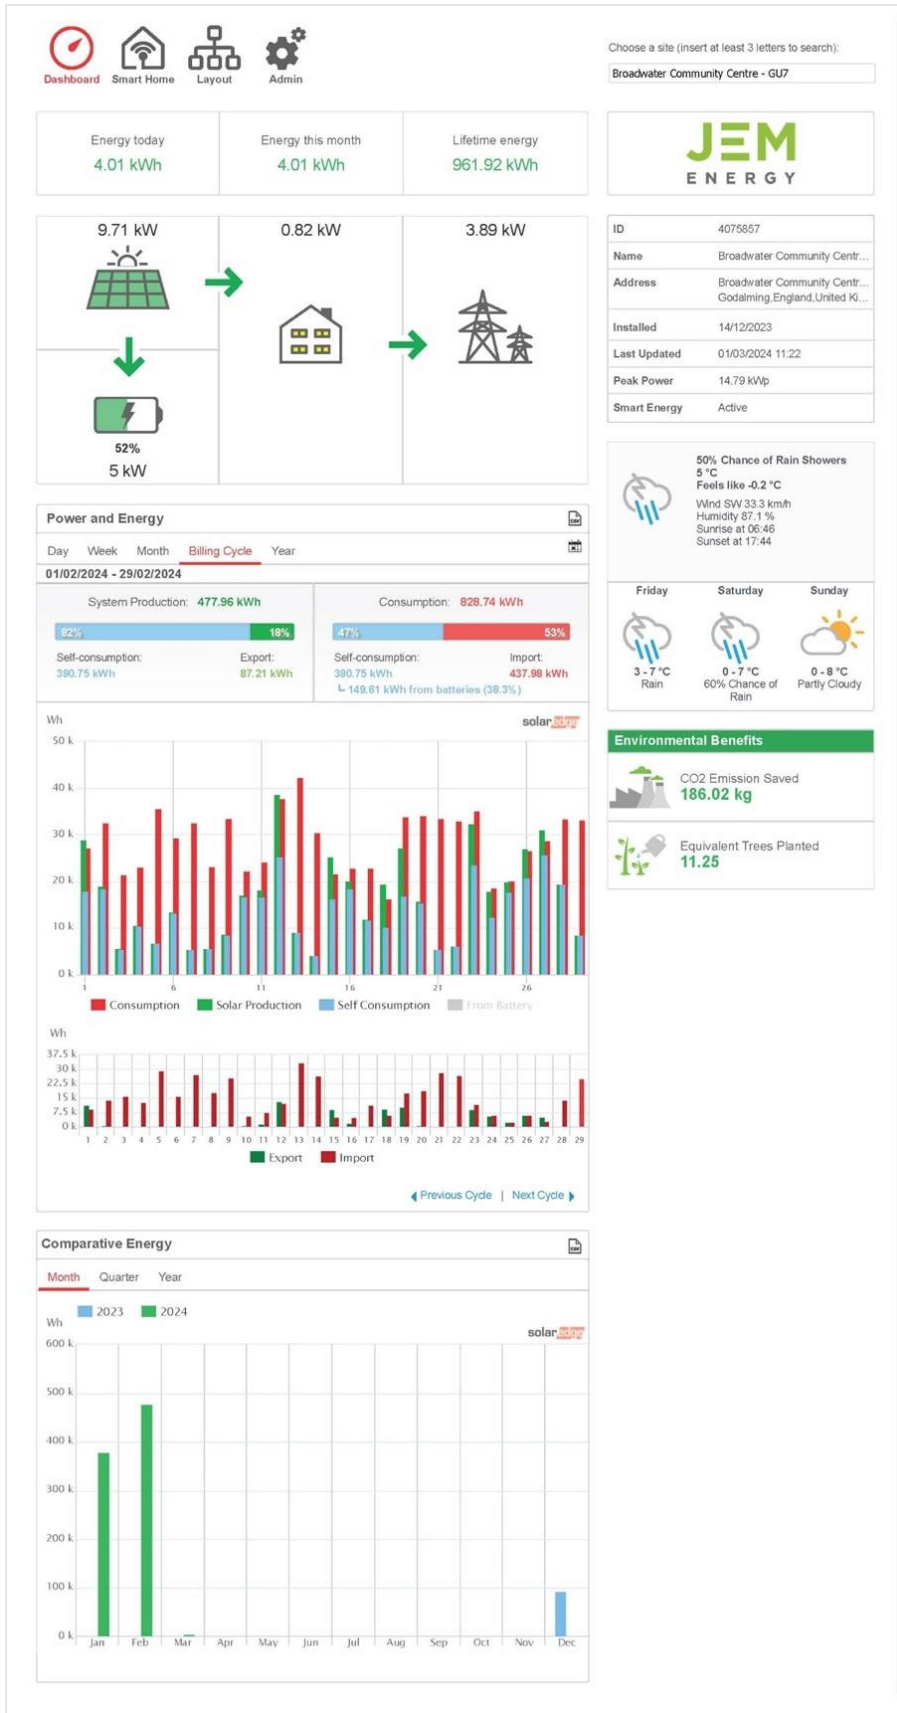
Dashboard Smart Home Layout Admin

Choose a site (insert at least 3 letters to search):
Broadwater Community Centre - GU7

| Energy today | Energy this month | Lifetime energy |
|---|---|---|
| 4.01 kWh | 4.01 kWh | 961.92 kWh |

JEM ENERGY

9.71 kW
0.82 kW
3.89 kW
52%
5 kW

| ID | 4075857 |
|---|---|
| Name | Broadwater Community Centr... |
| Address | Broadwater Community Centr... Godalming,England,United Ki... |
| Installed | 14/12/2023 |
| Last Updated | 01/03/2024 11:22 |
| Peak Power | 14.79 kWp |
| Smart Energy | Active |

50% Chance of Rain Showers
5 °C
Feels like -0.2 °C
Wind SW 33.3 km/h
Humidity 87.1 %
Sunrise at 06:46
Sunset at 17:44

| Friday | Saturday | Sunday |
|---|---|---|
| 3 - 7 °C Rain | 0 - 7 °C 60% Chance of Rain | 0 - 8 °C Partly Cloudy |

Environmental Benefits
CO2 Emission Saved
186.02 kg
Equivalent Trees Planted
11.25

Power and Energy
Day Week Month Billing Cycle Year
01/02/2024 - 29/02/2024

System Production: 477.96 kWh
82% 18%
Self-consumption: 390.75 kWh
Export: 87.21 kWh

Consumption: 828.74 kWh
47% 53%
Self-consumption: 390.75 kWh
Import: 437.98 kWh
└ 149.61 kWh from batteries (38.3%)

Wh
solaredge
50 k
40 k
30 k
20 k
10 k
0 k
1 6 11 16 21 26
Consumption Solar Production Self Consumption From Battery

Wh
37.5 k
30 k
22.5 k
15 k
7.5 k
0 k
1 2 3 4 5 6 7 8 9 10 11 12 13 14 15 16 17 18 19 20 21 22 23 24 25 26 27 28 29
Export Import

◀ Previous Cycle | Next Cycle ▶

Comparative Energy
Month Quarter Year
2023 2024
Wh
solaredge
600 k
500 k
400 k
300 k
200 k
100 k
0 k
Jan Feb Mar Apr May Jun Jul Aug Sep Oct Nov Dec